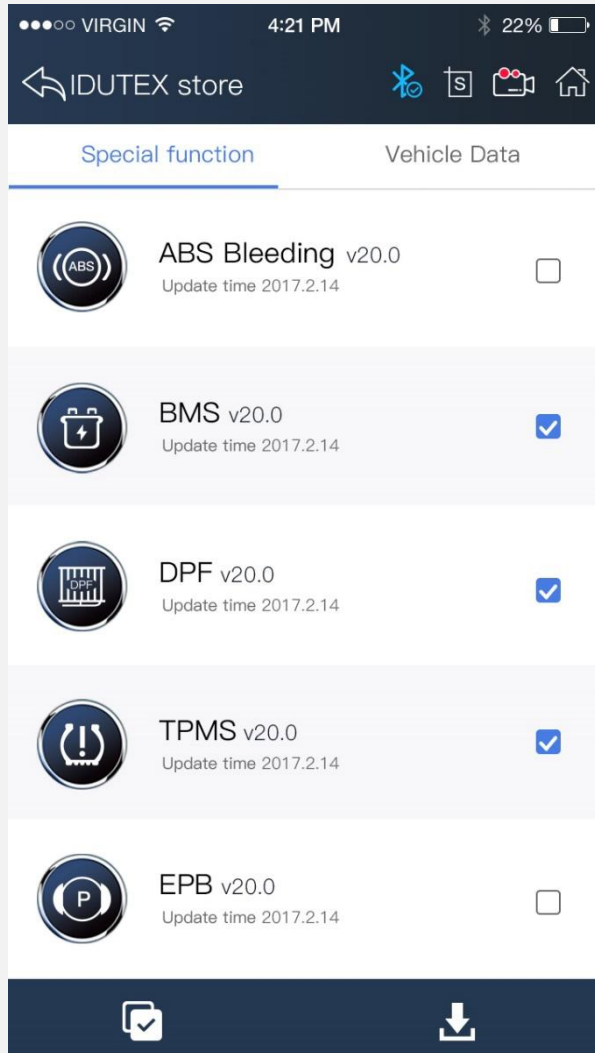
●●●○○ VIRGIN 4:21 PM 22%

IDUTEX store

S

Special function

Vehicle Data

ABS

ABS Bleeding v20.0
Update time 2017.2.14

BMS v20.0
Update time 2017.2.14

DPF

DPF v20.0
Update time 2017.2.14

TPMS v20.0
Update time 2017.2.14

P

EPB v20.0
Update time 2017.2.14